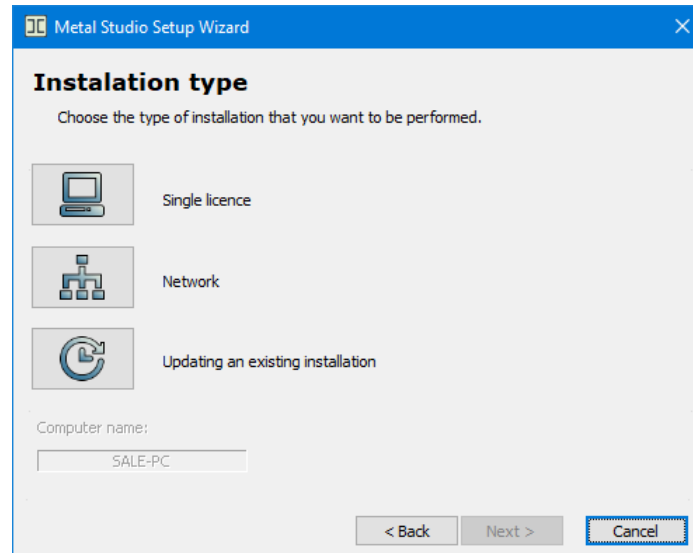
Metal Studio Setup Wizard

Instalation type

Choose the type of installation that you want to be performed.

Single licence

Network

Updating an existing installation

Computer name:

SALE-PC

< Back

Next >

Cancel